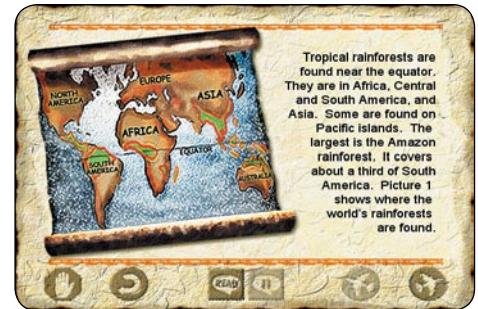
NORTH AMERICA
EUROPE
ASIA
AFRICA
EQUATOR
SOUTH AMERICA
AUSTRALIA

Tropical rainforests are found near the equator. They are in Africa, Central and South America, and Asia. Some are found on Pacific islands. The largest is the Amazon rainforest. It covers about a third of South America. Picture 1 shows where the world's rainforests are found.

READ